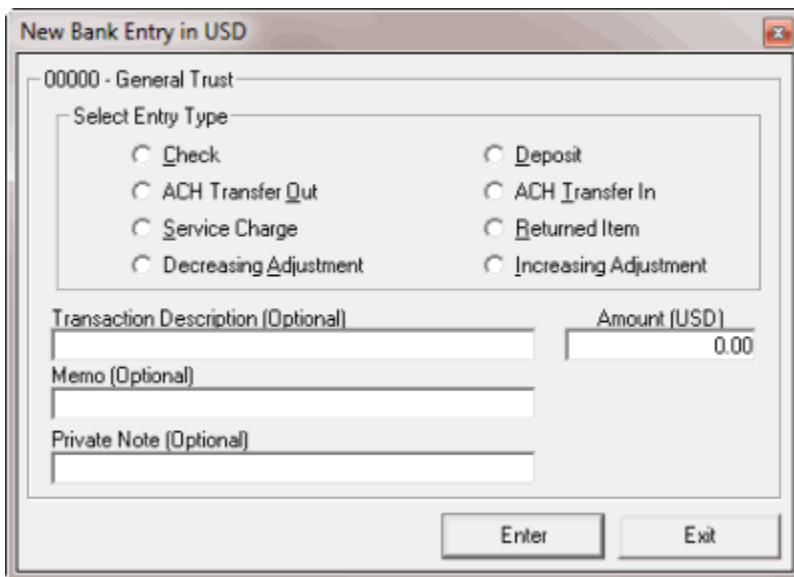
New Bank Entry in USD

00000 - General Trust

Select Entry Type

Check
Deposit
ACH Transfer Out
ACH Transfer In
Service Charge
Returned Item
Decreasing Adjustment
Increasing Adjustment

Transaction Description (Optional)

Amount (USD)
0.00

Memo (Optional)

Private Note (Optional)

Enter
Exit